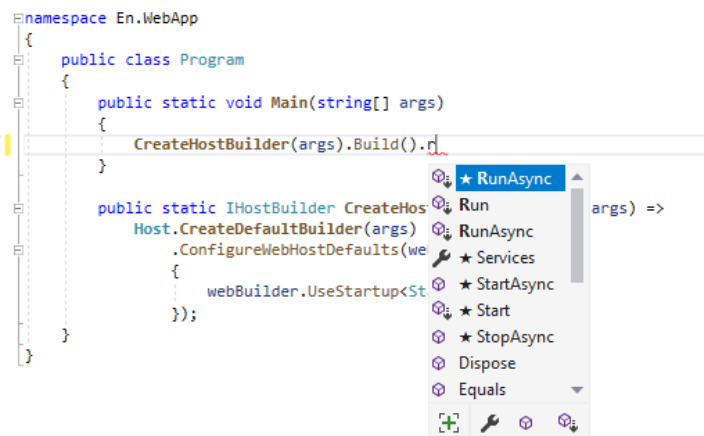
namespace En.WebApp
{
    public class Program
    {
        public static void Main(string[] args)
        {
            CreateHostBuilder(args).Build().r
        }

        public static IHostBuilder CreateHos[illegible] args) =>
            Host.CreateDefaultBuilder(args)
                .ConfigureWebHostDefaults(we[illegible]
                {
                    webBuilder.UseStartup<St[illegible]
                });
    }
}

★ RunAsync
Run
RunAsync
★ Services
★ StartAsync
★ Start
★ StopAsync
Dispose
Equals